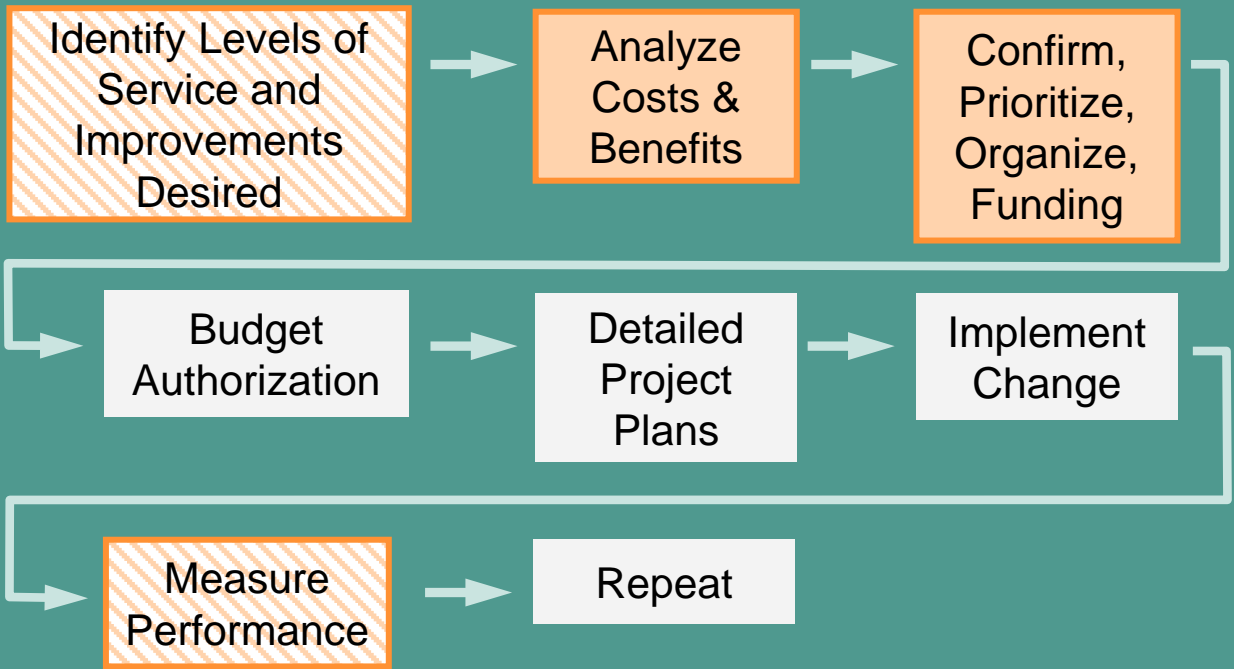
Identify Levels of Service and Improvements Desired

Analyze Costs & Benefits

Confirm, Prioritize, Organize, Funding

Budget Authorization

Detailed Project Plans

Implement Change

Measure Performance

Repeat